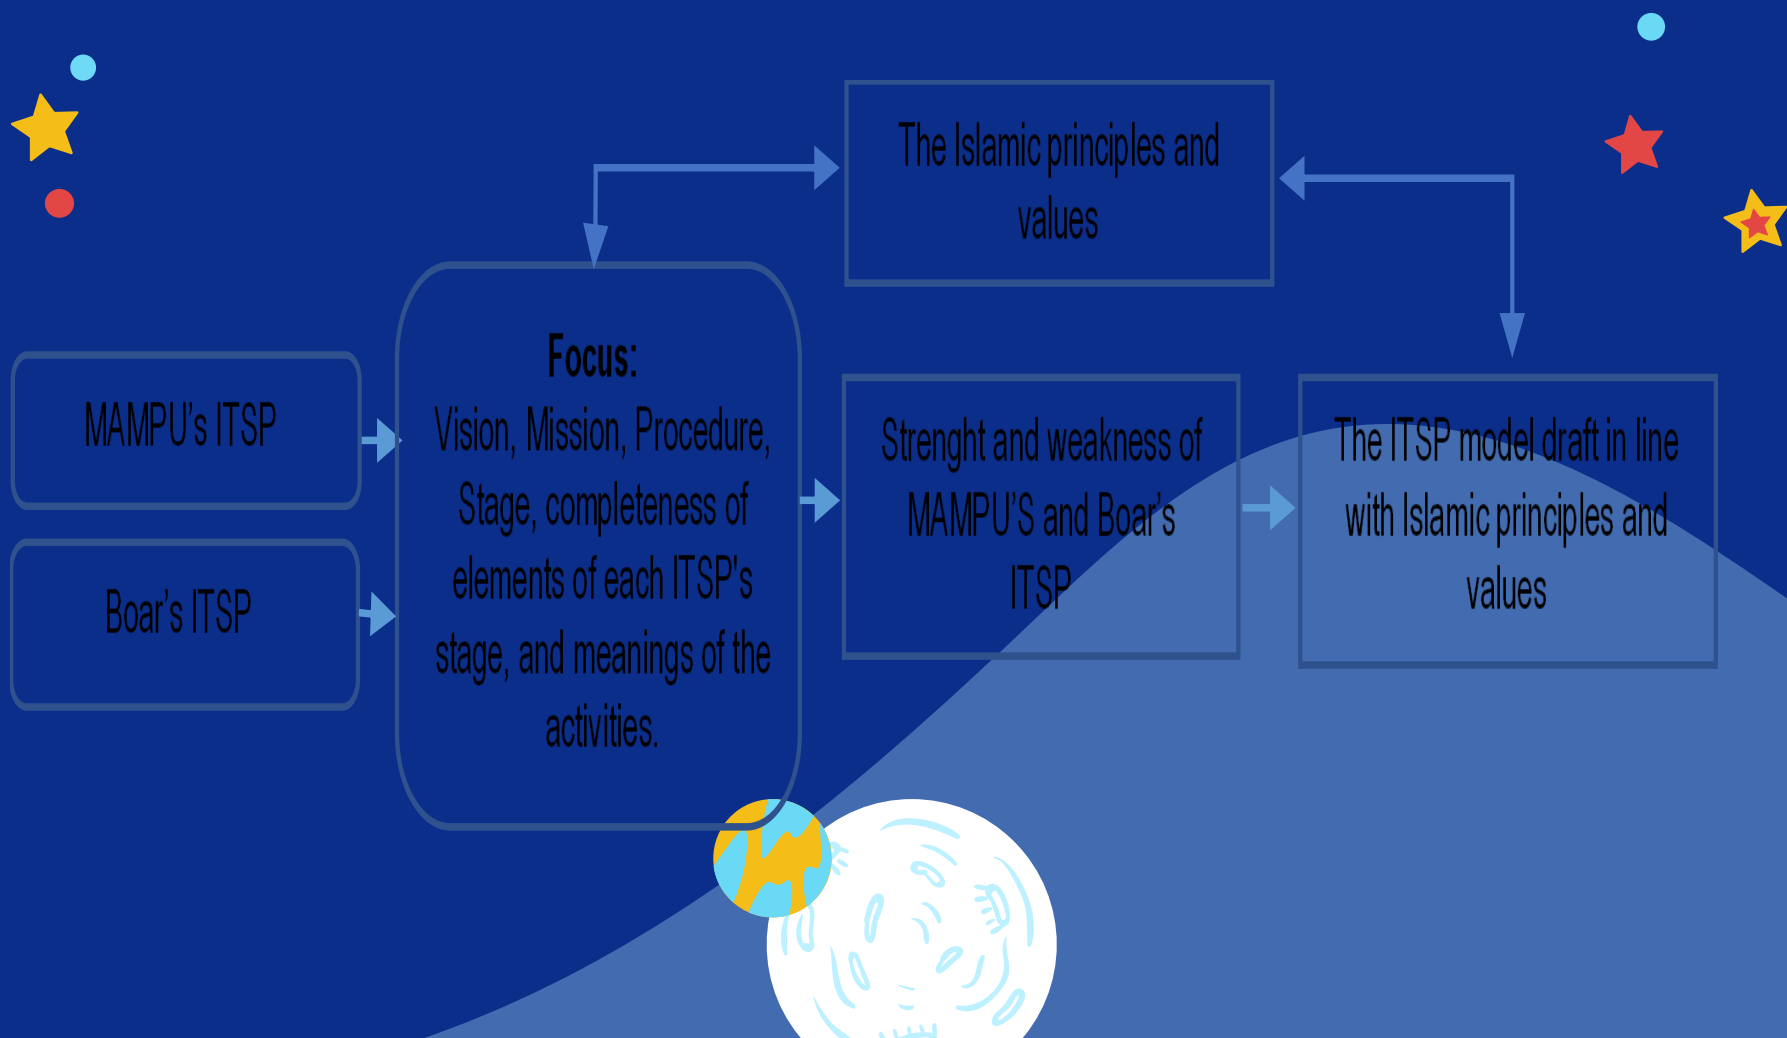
The Islamic principles and values

MAMPU's ITSP

Boar's ITSP

Focus:
Vision, Mission, Procedure, Stage, completeness of elements of each ITSP's stage, and meanings of the activities.

Strenght and weakness of MAMPU'S and Boar's ITSP

The ITSP model draft in line with Islamic principles and values